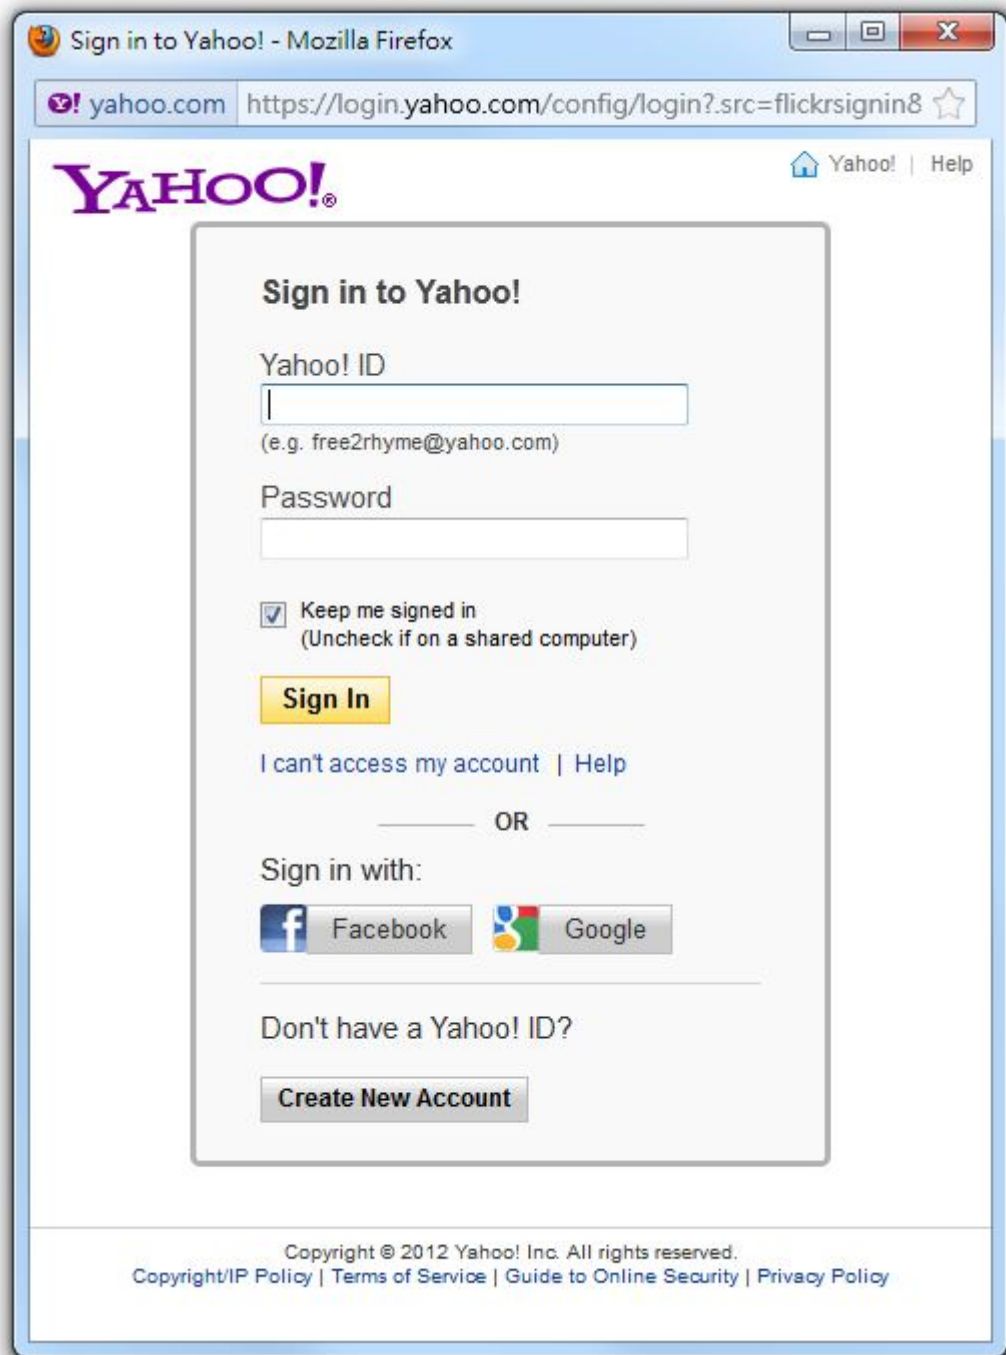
Sign in to Yahoo! - Mozilla Firefox

Y! yahoo.com https://login.yahoo.com/config/login?.src=flickrsignin8

YAHOO!®

Yahoo! | Help

Sign in to Yahoo!

Yahoo! ID

(e.g. free2rhyme@yahoo.com)

Password

Keep me signed in
(Uncheck if on a shared computer)

Sign In

I can't access my account | Help

OR

Sign in with:

Facebook

Google

Don't have a Yahoo! ID?

Create New Account

Copyright © 2012 Yahoo! Inc. All rights reserved.
Copyright/IP Policy | Terms of Service | Guide to Online Security | Privacy Policy